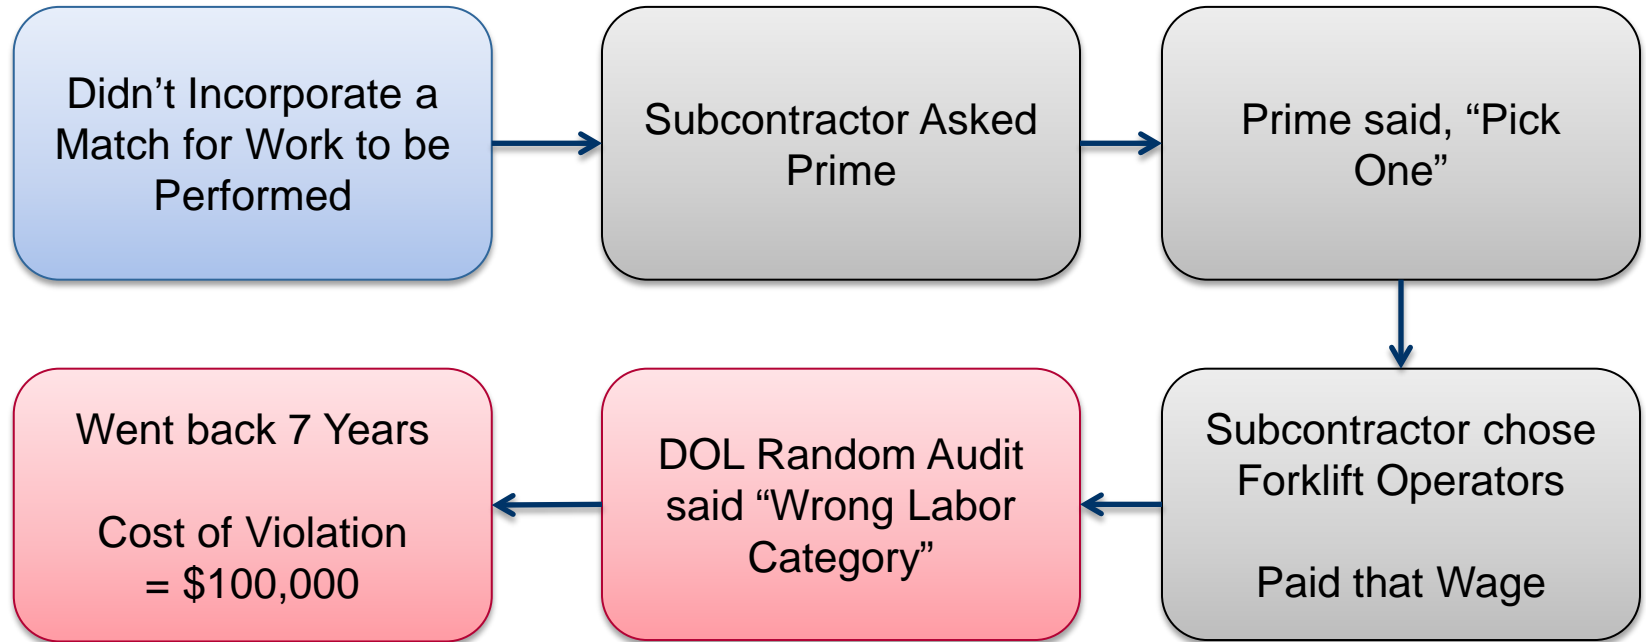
Didn’t Incorporate a Match for Work to be Performed

Subcontractor Asked Prime

Prime said, “Pick One”

Subcontractor chose Forklift Operators

Paid that Wage

DOL Random Audit said “Wrong Labor Category”

Went back 7 Years

Cost of Violation = \$100,000